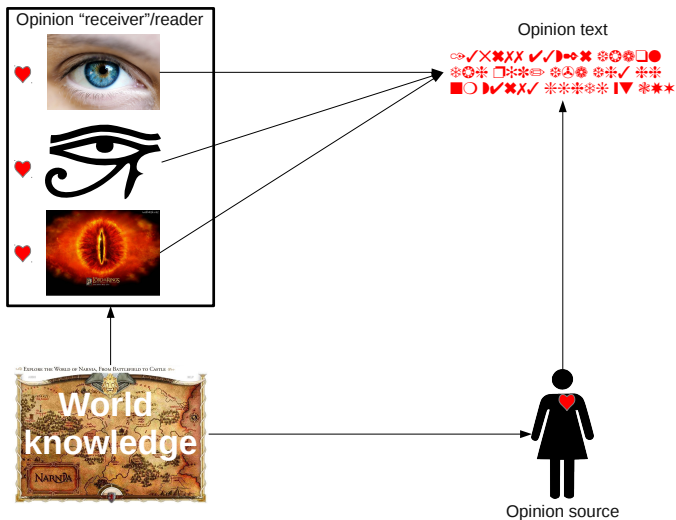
Opinion "receiver"/reader

Opinion text

✑✓✗✖✗✗ ✓✓◗➨✖ ❁❂❁❑● ❃❂❃ ❐❃❃✏ ❂✇❂ ❃❃✓ ❃❃ ■❍ ◗✔✖✗✓ ❃❃❃❃❃ ❙▼ ❃✱✶

THE LORD OF THE RINGS

Explore the World of Narnia, From Battlefield to Castle

World knowledge

NARNIA

Opinion source